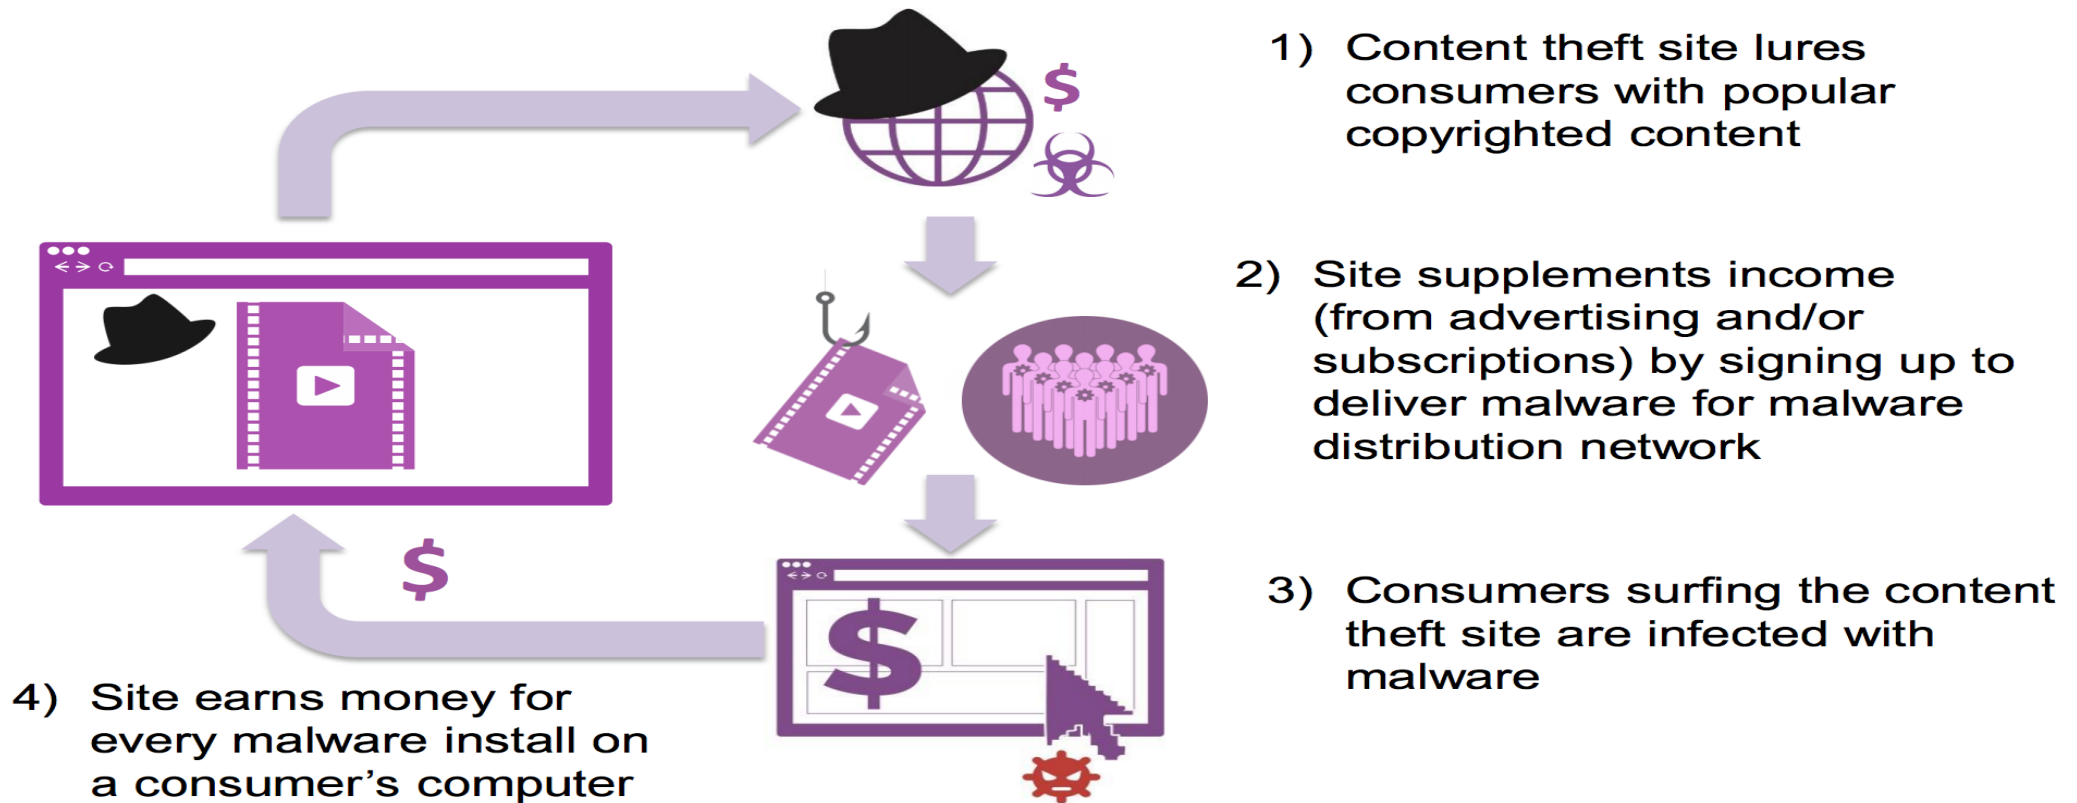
1) Content theft site lures consumers with popular copyrighted content

2) Site supplements income (from advertising and/or subscriptions) by signing up to deliver malware for malware distribution network

3) Consumers surfing the content theft site are infected with malware

4) Site earns money for every malware install on a consumer's computer

$

$

$